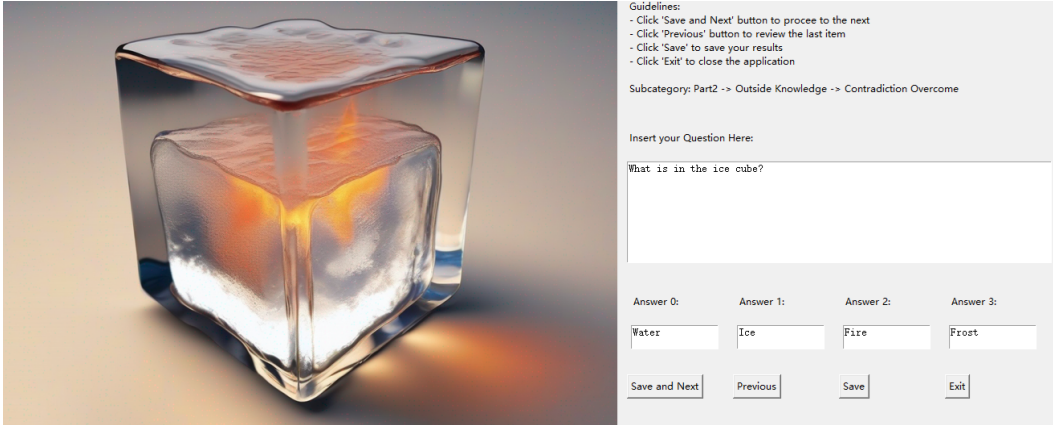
Guidelines:
- Click 'Save and Next' button to procee to the next
- Click 'Previous' button to review the last item
- Click 'Save' to save your results
- Click 'Exit' to close the application

Subcategory: Part2 -> Outside Knowledge -> Contradiction Overcome

Insert your Question Here:

What is in the ice cube?

Answer 0: Water

Answer 1: Ice

Answer 2: Fire

Answer 3: Frost

Save and Next

Previous

Save

Exit